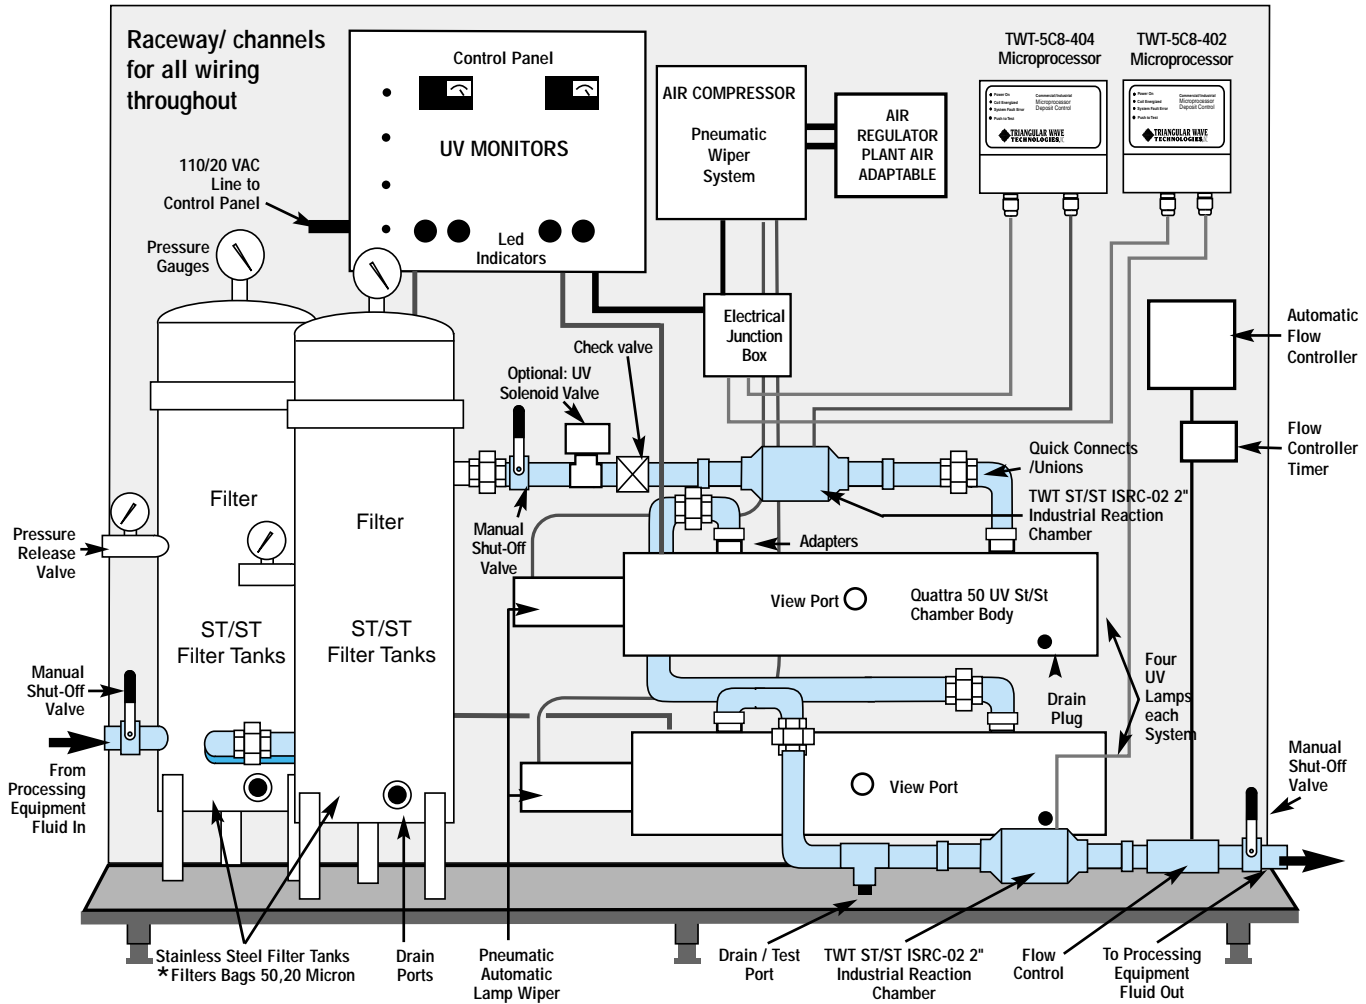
Raceway/ channels for all wiring throughout

Control Panel

UV MONITORS

Led Indicators

110/20 VAC Line to Control Panel

AIR COMPRESSOR

Pneumatic Wiper System

AIR REGULATOR PLANT AIR ADAPTABLE

TWT-5C8-404 Microprocessor

TWT-5C8-402 Microprocessor

TRIANGULAR WAVE TECHNOLOGIES

TRIANGULAR WAVE TECHNOLOGIES

Pressure Gauges

Electrical Junction Box

Check valve

Optional: UV Solenoid Valve

Automatic Flow Controller

Flow Controller Timer

Quick Connects /Unions

TWT ST/ST ISRC-02 2" Industrial Reaction Chamber

Adapters

Filter

Filter

Pressure Release Valve

Manual Shut-Off Valve

View Port

Quattra 50 UV St/St Chamber Body

ST/ST Filter Tanks

ST/ST Filter Tanks

Manual Shut-Off Valve

Drain Plug

Four UV Lamps each System

From Processing Equipment Fluid In

View Port

Manual Shut-Off Valve

Stainless Steel Filter Tanks
*Filters Bags 50,20 Micron

Drain Ports

Pneumatic Automatic Lamp Wiper

Drain / Test Port

TWT ST/ST ISRC-02 2" Industrial Reaction Chamber

Flow Control

To Processing Equipment Fluid Out